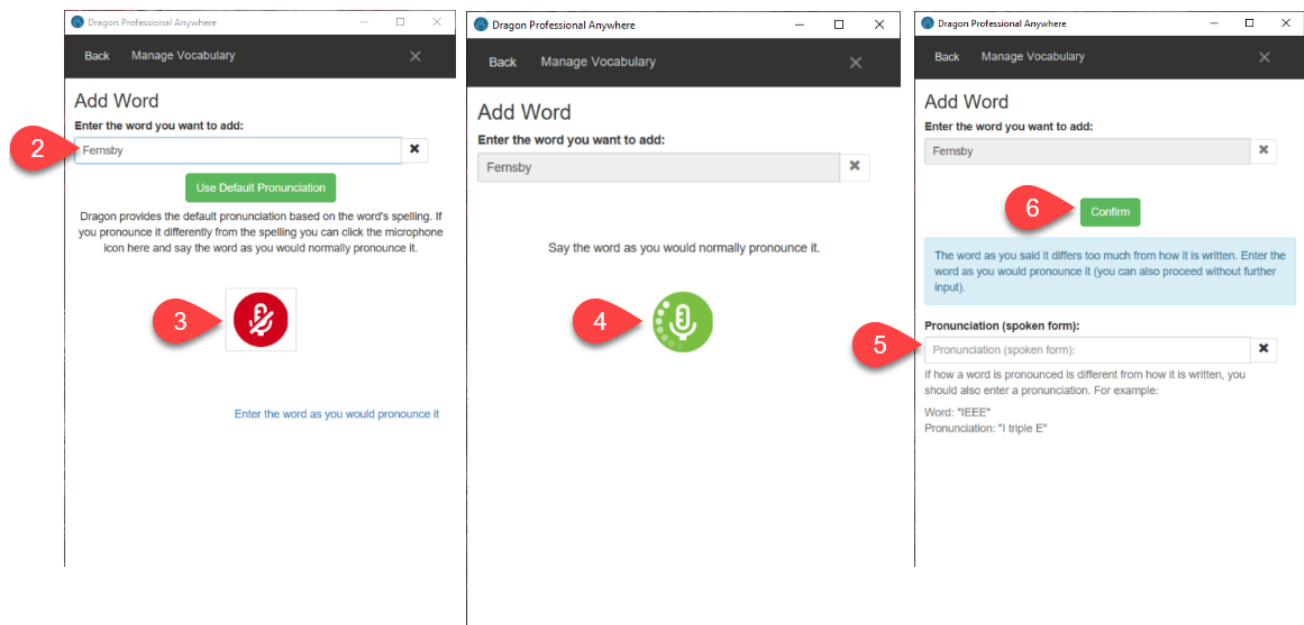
Dragon Professional Anywhere

Back Manage Vocabulary

Add Word

Enter the word you want to add:

2

Fernsby

Use Default Pronunciation

Dragon provides the default pronunciation based on the word's spelling. If you pronounce it differently from the spelling you can click the microphone icon here and say the word as you would normally pronounce it.

3

Enter the word as you would pronounce it

Dragon Professional Anywhere

Back Manage Vocabulary

Add Word

Enter the word you want to add:

Fernsby

Say the word as you would normally pronounce it.

4

Dragon Professional Anywhere

Back Manage Vocabulary

Add Word

Enter the word you want to add:

Fernsby

6

Confirm

The word as you said it differs too much from how it is written. Enter the word as you would pronounce it (you can also proceed without further input).

Pronunciation (spoken form):

5

Pronunciation (spoken form):

If how a word is pronounced is different from how it is written, you should also enter a pronunciation. For example:

Word: "IEEE"
Pronunciation: "I triple E"